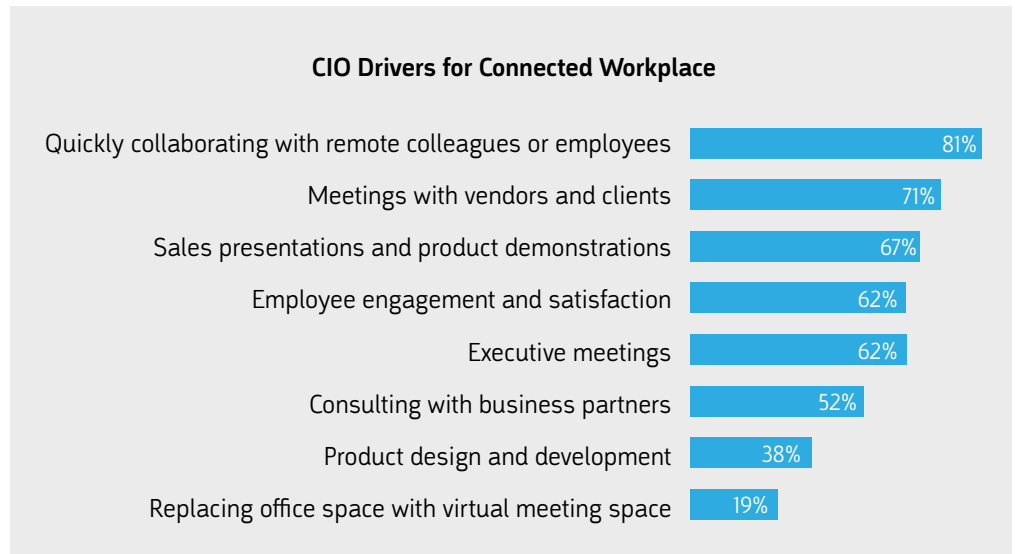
CIO Drivers for Connected Workplace

Quickly collaborating with remote colleagues or employees 81%

Meetings with vendors and clients 71%

Sales presentations and product demonstrations 67%

Employee engagement and satisfaction 62%

Executive meetings 62%

Consulting with business partners 52%

Product design and development 38%

Replacing office space with virtual meeting space 19%